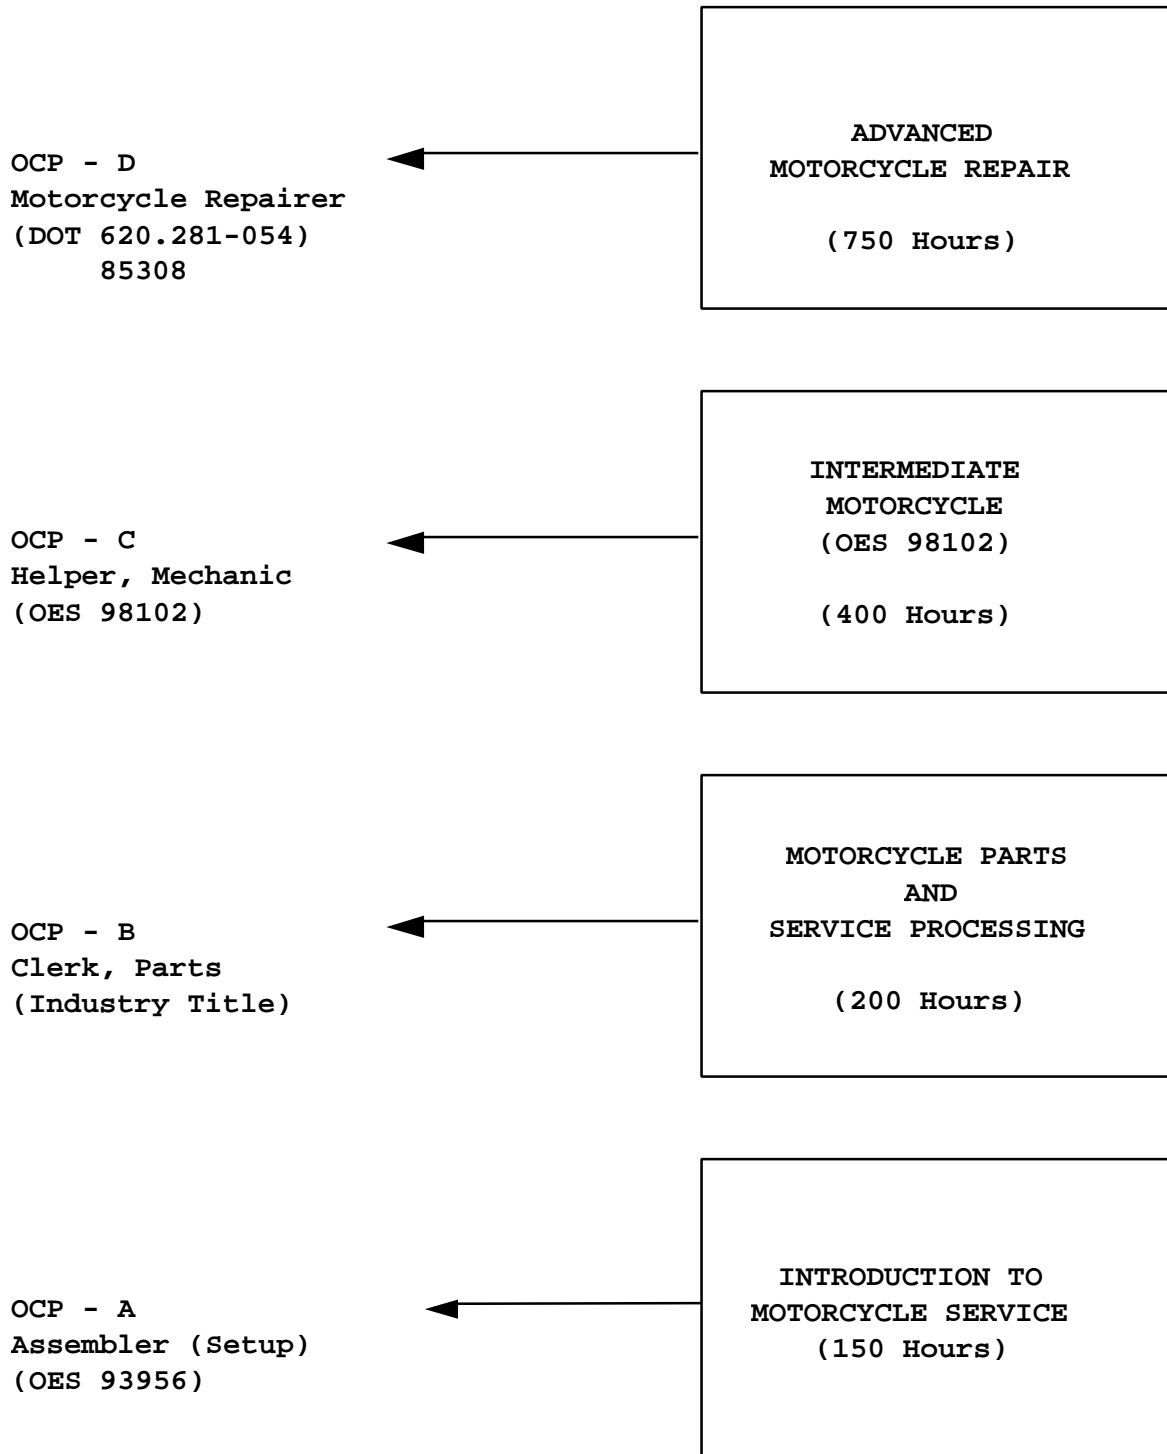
OCP - D
Motorcycle Repairer
(DOT 620.281-054)
85308

ADVANCED
MOTORCYCLE REPAIR

(750 Hours)

OCP - C
Helper, Mechanic
(OES 98102)

INTERMEDIATE
MOTORCYCLE
(OES 98102)

(400 Hours)

OCP - B
Clerk, Parts
(Industry Title)

MOTORCYCLE PARTS
AND
SERVICE PROCESSING

(200 Hours)

OCP - A
Assembler (Setup)
(OES 93956)

INTRODUCTION TO
MOTORCYCLE SERVICE
(150 Hours)